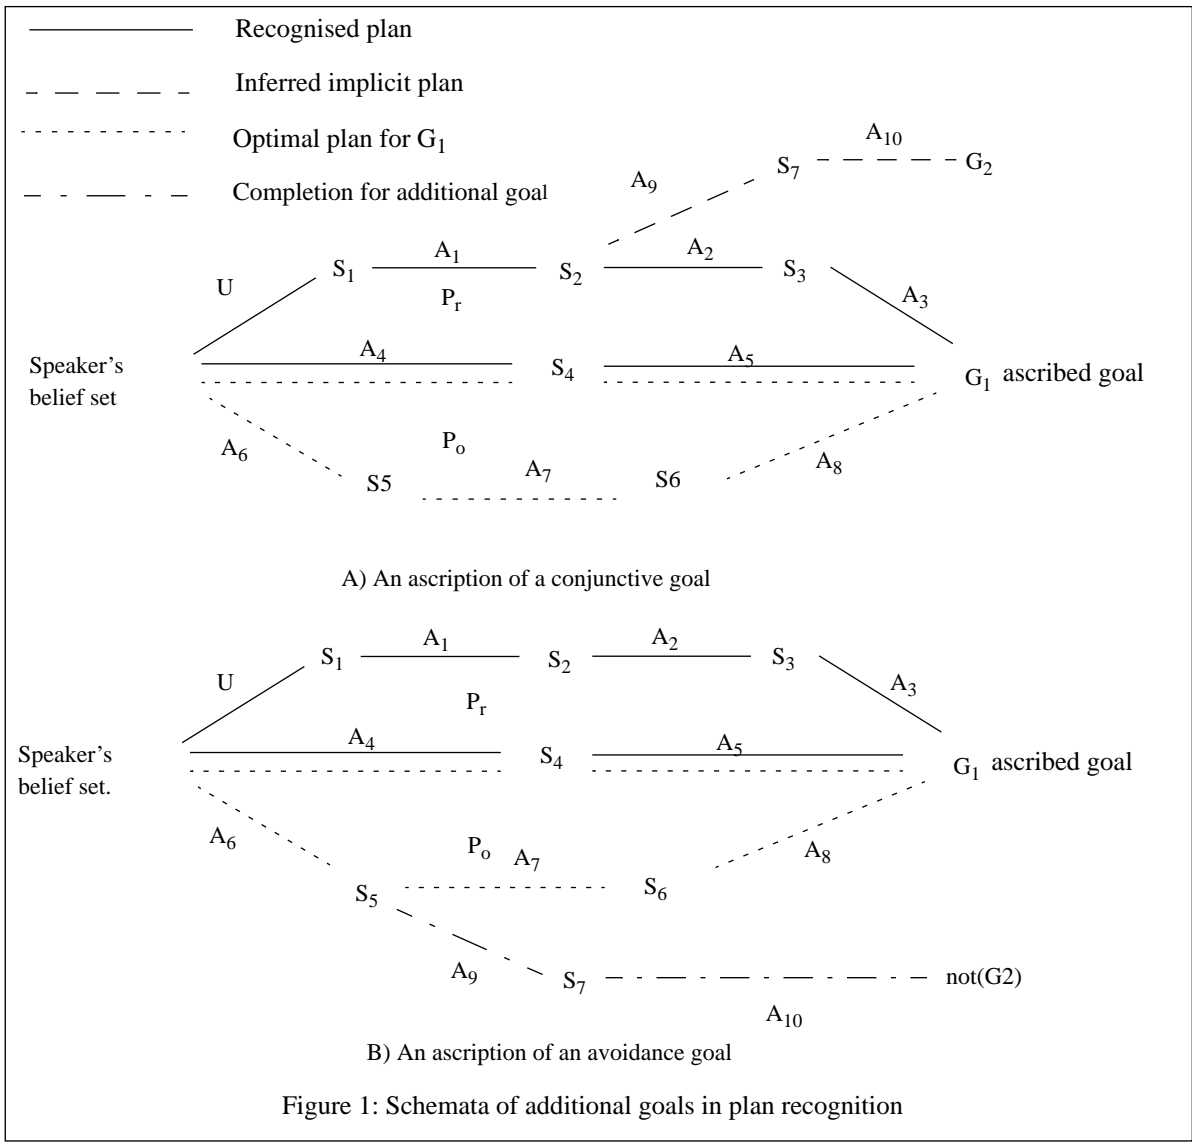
Recognised plan
Inferred implicit plan
Optimal plan for $G_1$
Completion for additional goal

$A_{10}$
$A_9$ $S_7$ $G_2$
$U$ $S_1$ $A_1$ $S_2$ $A_2$ $S_3$
$P_r$ $A_3$
Speaker's belief set $A_4$ $S_4$ $A_5$ $G_1$ ascribed goal
$A_6$ $P_o$
S5 $A_7$ S6 $A_8$

A) An ascription of a conjunctive goal

$S_1$ $A_1$ $S_2$ $A_2$ $S_3$
$U$ $P_r$ $A_3$
Speaker's belief set. $A_4$ $S_4$ $A_5$ $G_1$ ascribed goal
$A_6$ $P_o$ $A_7$ $A_8$
$S_5$ $S_6$
$A_9$ $S_7$ not(G2)
$A_{10}$

B) An ascription of an avoidance goal

Figure 1: Schemata of additional goals in plan recognition